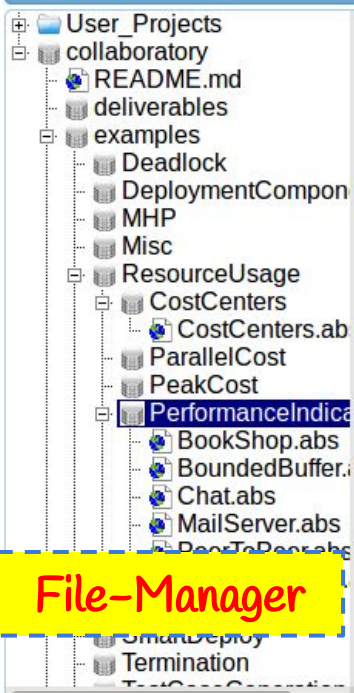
User_Projects
collaboratory
README.md
deliverables
examples
Deadlock
DeploymentCompon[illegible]
MHP
Misc
ResourceUsage
CostCenters
CostCenters.ab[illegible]
ParallelCost
PeakCost
PerformanceIndica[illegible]
BookShop.abs
BoundedBuffer.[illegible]
Chat.abs
MailServer.abs
PeerToPeer.abs
File-Manager
SmartDeploy
Termination
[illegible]